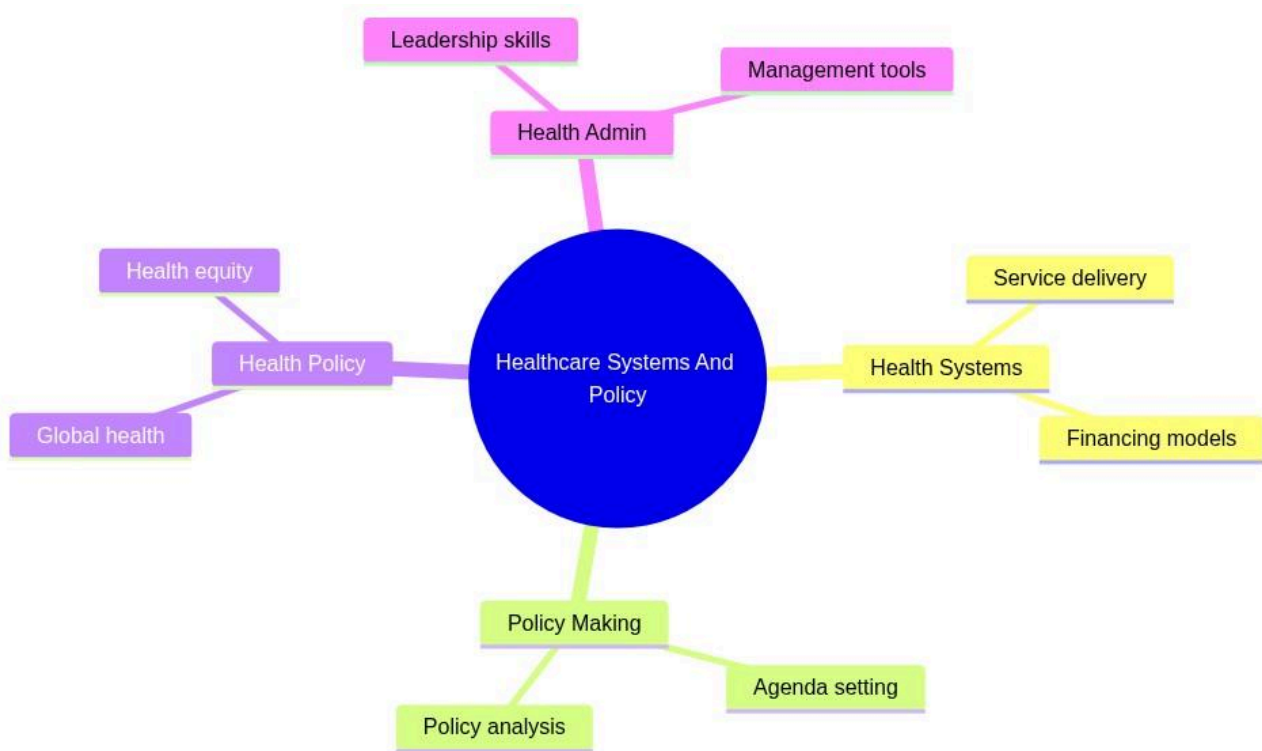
Healthcare Systems And Policy

Health Admin

Leadership skills

Management tools

Health Systems

Service delivery

Financing models

Policy Making

Agenda setting

Policy analysis

Health Policy

Health equity

Global health